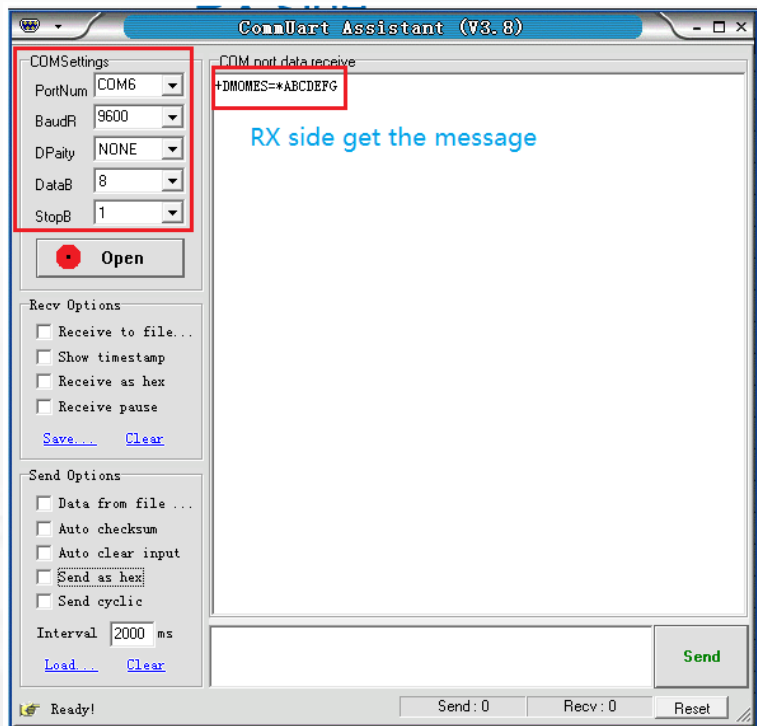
CommUart Assistant (V3.8)

COMSettings
PortNum COM6
BaudR 9600
DPaity NONE
DataB 8
StopB 1

Open

Recv Options
Receive to file...
Show timestamp
Receive as hex
Receive pause
Save... Clear

Send Options
Data from file ...
Auto checksum
Auto clear input
Send as hex
Send cyclic
Interval 2000 ms
Load... Clear

COM port data receive
+DMOMES=*ABCDEFG

RX side get the message

Send

Ready!
Send : 0
Recv : 0
Reset